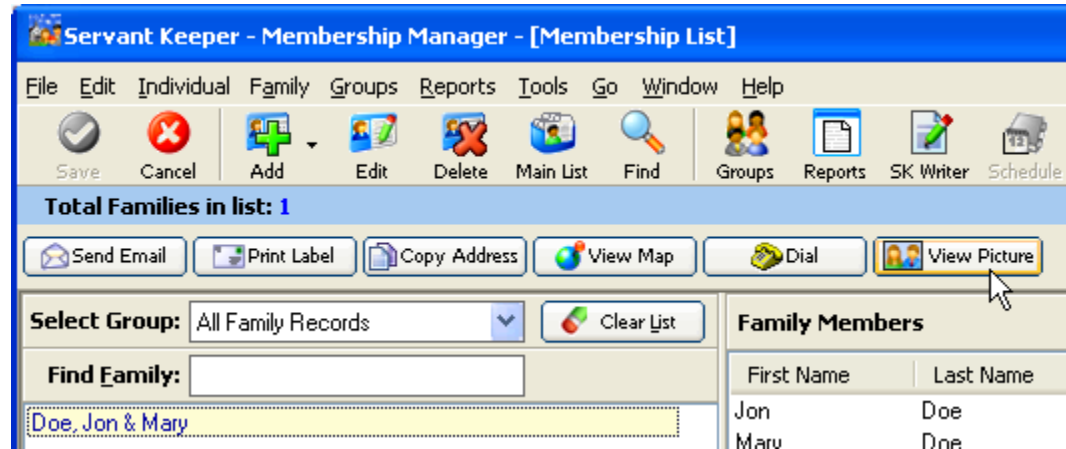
Servant Keeper - Membership Manager - [Membership List]

File Edit Individual Family Groups Reports Tools Go Window Help

Save Cancel Add Edit Delete Main List Find Groups Reports SK Writer Schedule

Total Families in list: 1

Send Email Print Label Copy Address View Map Dial View Picture

Select Group: All Family Records Clear List

Find Family:

Doe, Jon & Mary

Family Members

| First Name | Last Name |
|---|---|
| Jon | Doe |
| Mary | Doe |